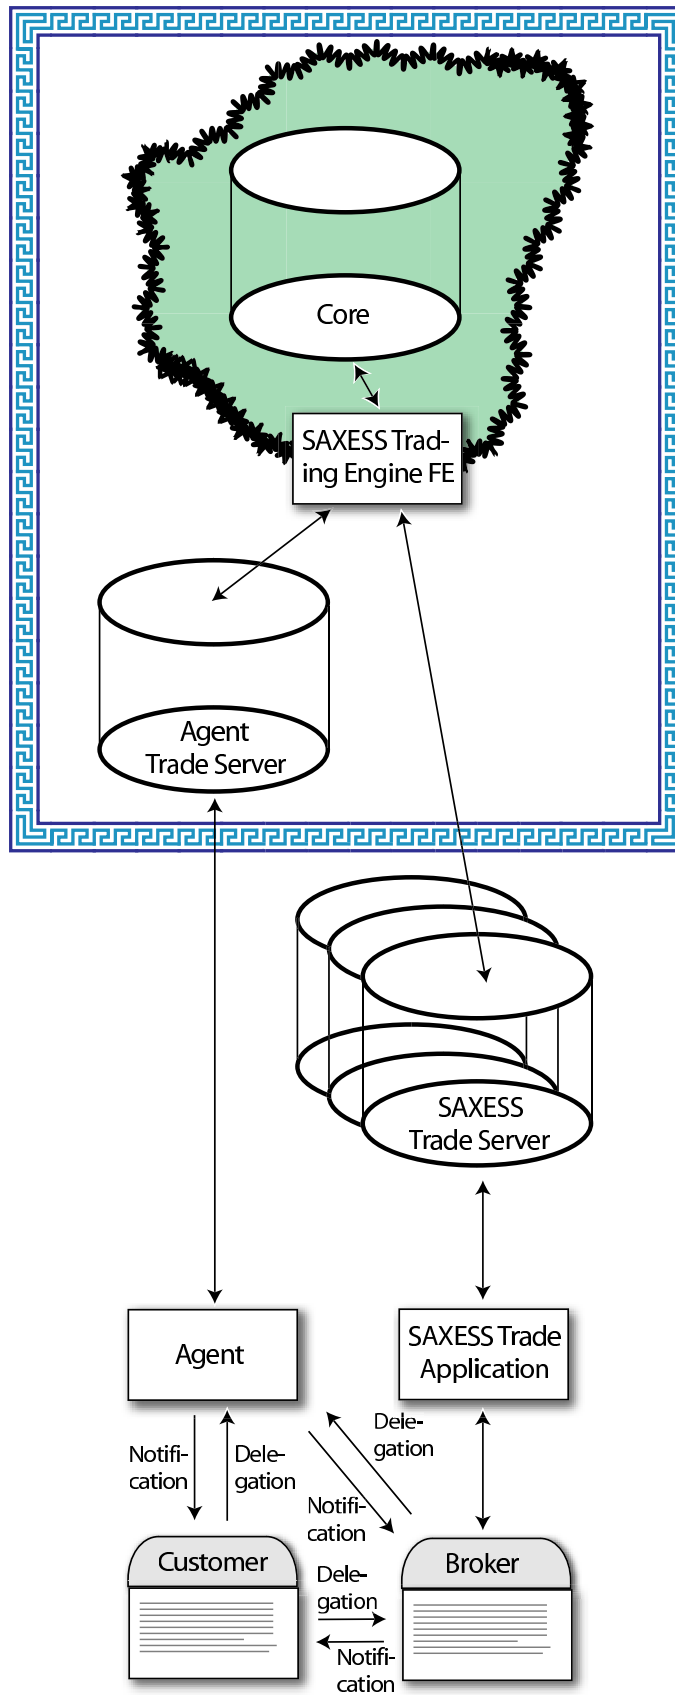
Core

SAXESS Trading Engine FE

Agent Trade Server

SAXESS Trade Server

Agent

SAXESS Trade Application

Notification

Delegation

Delegation

Notification

Customer

Broker

Delegation

Notification